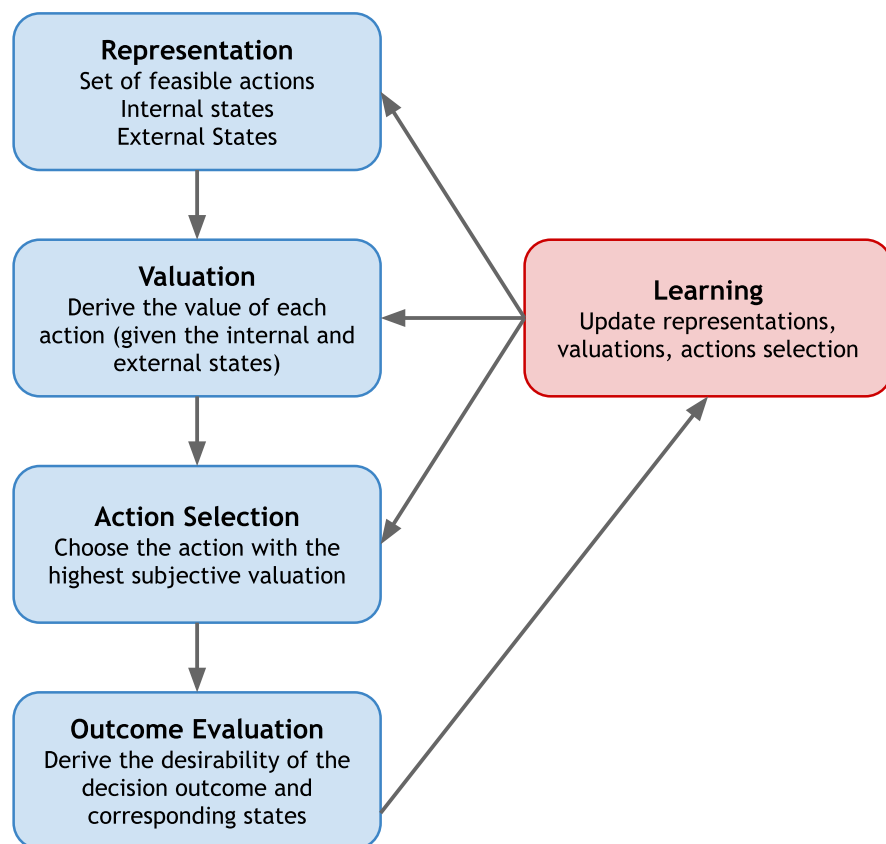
Representation
Set of feasible actions
Internal states
External States

Valuation
Derive the value of each action (given the internal and external states)

Learning
Update representations, valuations, actions selection

Action Selection
Choose the action with the highest subjective valuation

Outcome Evaluation
Derive the desirability of the decision outcome and corresponding states